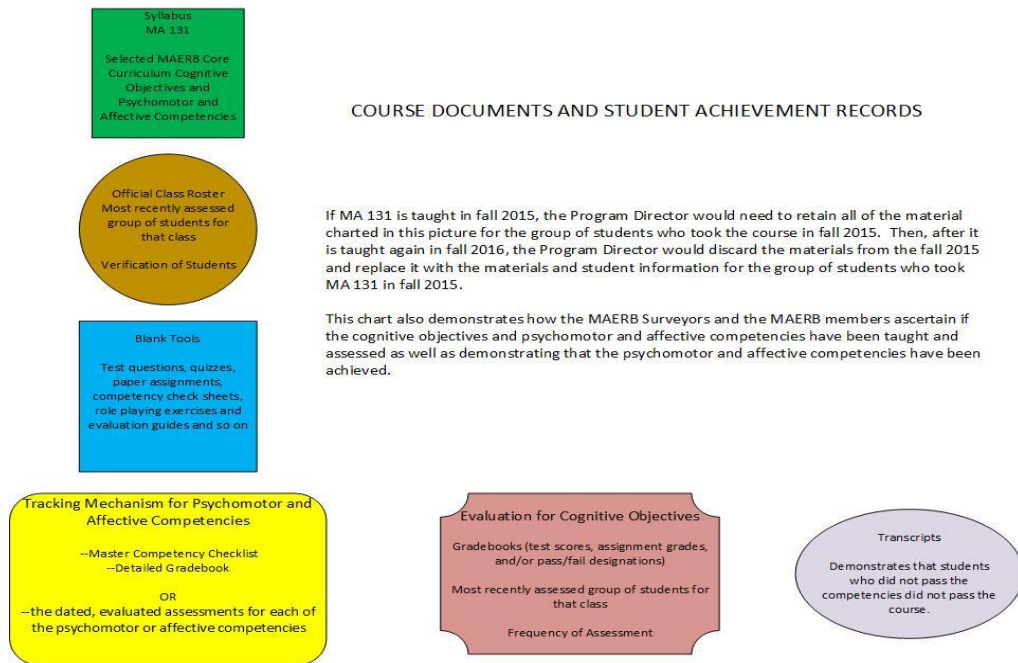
Syllabus
MA 131

Selected MAERB Core Curriculum Cognitive Objectives and Psychomotor and Affective Competencies

COURSE DOCUMENTS AND STUDENT ACHIEVEMENT RECORDS

Official Class Roster
Most recently assessed group of students for that class

Verification of Students

If MA 131 is taught in fall 2015, the Program Director would need to retain all of the material charted in this picture for the group of students who took the course in fall 2015. Then, after it is taught again in fall 2016, the Program Director would discard the materials from the fall 2015 and replace it with the materials and student information for the group of students who took MA 131 in fall 2015.

This chart also demonstrates how the MAERB Surveyors and the MAERB members ascertain if the cognitive objectives and psychomotor and affective competencies have been taught and assessed as well as demonstrating that the psychomotor and affective competencies have been achieved.

Blank Tools

Test questions, quizzes, paper assignments, competency check sheets, role playing exercises and evaluation guides and so on

Tracking Mechanism for Psychomotor and Affective Competencies

--Master Competency Checklist
--Detailed Gradebook

OR
--the dated, evaluated assessments for each of the psychomotor or affective competencies

Evaluation for Cognitive Objectives

Gradebooks (test scores, assignment grades, and/or pass/fail designations)

Most recently assessed group of students for that class

Frequency of Assessment

Transcripts

Demonstrates that students who did not pass the competencies did not pass the course.